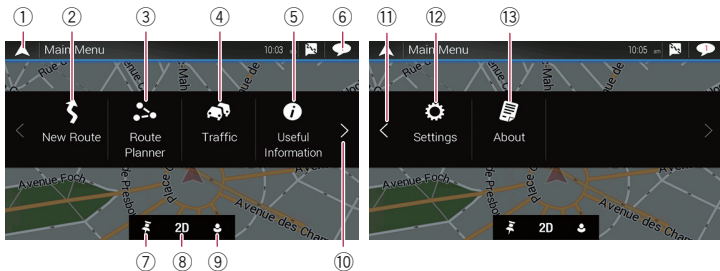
①
②
③
④
⑤
⑥
⑪
⑫
⑬

Main Menu 10:03

New Route
Route Planner
Traffic
Useful Information

Rue d
Mah
Avenue Foch
de Presbo
Place
Avenue des Cham

2D

⑦ ⑧ ⑨ ⑩

Main Menu 10:05

Settings
About

Avenue Foch
de Presbo
Place
Avenue des Cham

2D